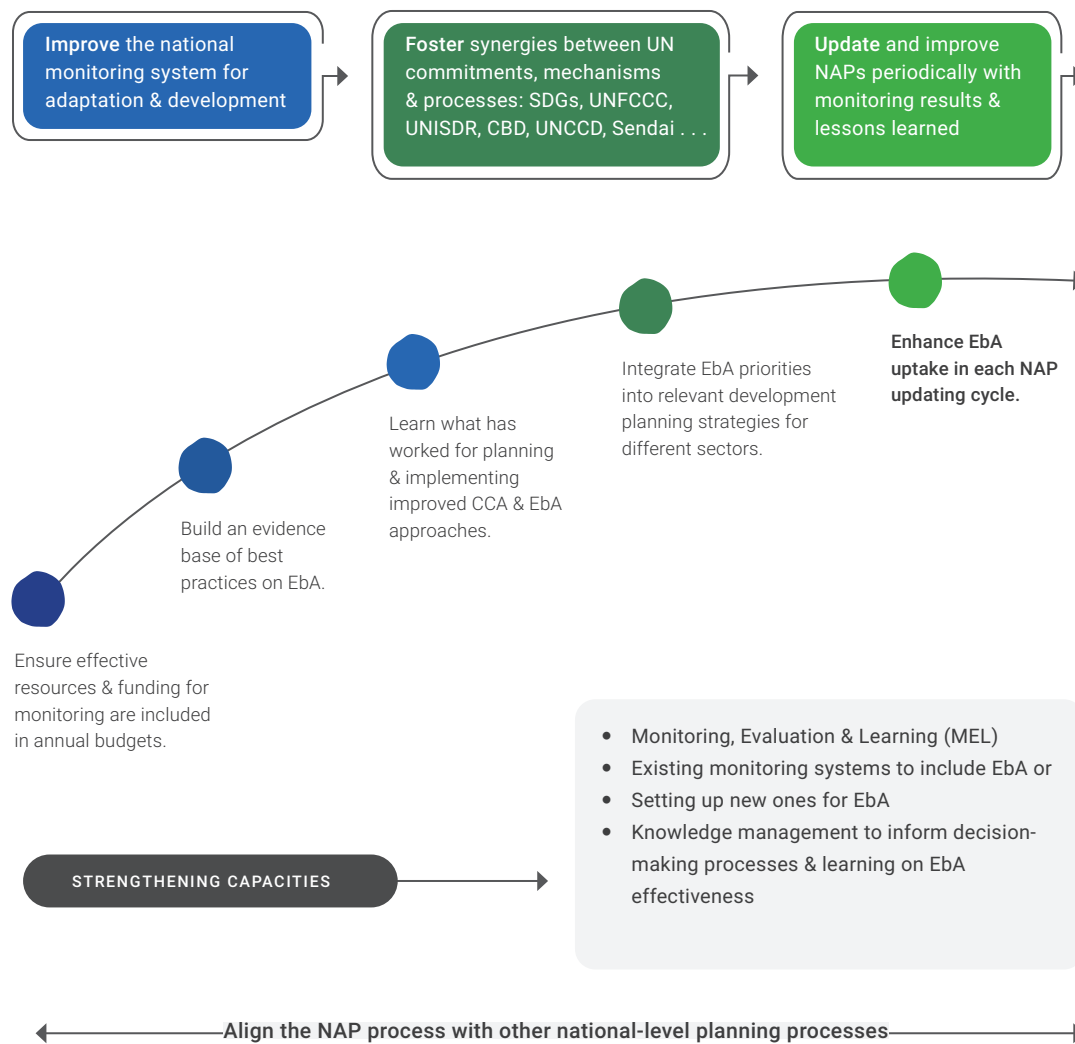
**Improve** the national monitoring system for adaptation & development

**Foster** synergies between UN commitments, mechanisms & processes: SDGs, UNFCCC, UNISDR, CBD, UNCCD, Sendai . . .

**Update** and improve NAPs periodically with monitoring results & lessons learned

Ensure effective resources & funding for monitoring are included in annual budgets.

Build an evidence base of best practices on EbA.

Learn what has worked for planning & implementing improved CCA & EbA approaches.

Integrate EbA priorities into relevant development planning strategies for different sectors.

**Enhance EbA uptake in each NAP updating cycle.**

STRENGTHENING CAPACITIES

- Monitoring, Evaluation & Learning (MEL)
- Existing monitoring systems to include EbA or
- Setting up new ones for EbA
- Knowledge management to inform decision-making processes & learning on EbA effectiveness

**Align the NAP process with other national-level planning processes**